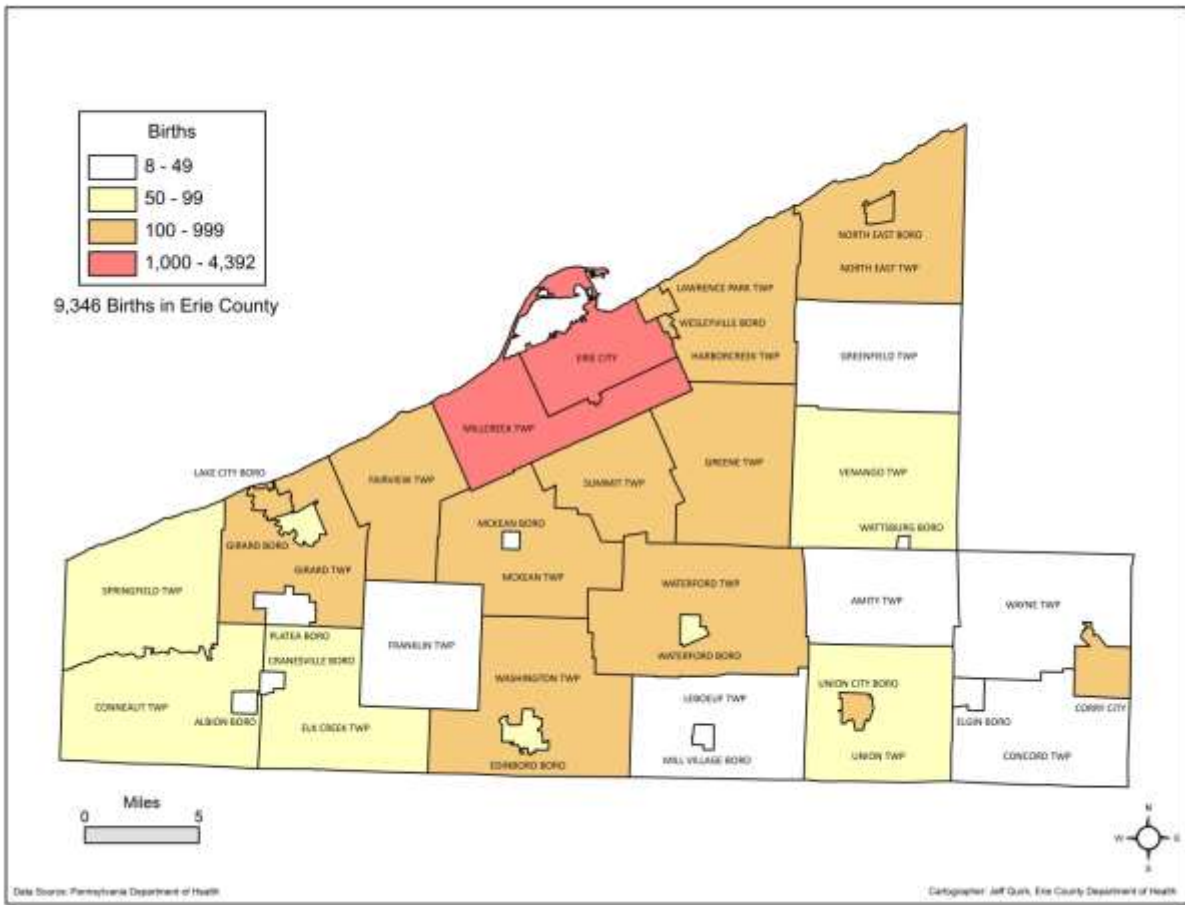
Births
8 - 49
50 - 99
100 - 999
1,000 - 4,392

9,346 Births in Erie County

NORTH EAST BORO
NORTH EAST TWP
LAWRENCE PARK TWP
WESLEYVILLE BORO
HARBORCREEK TWP
GREENFIELD TWP
ERIE CITY
MILLCREEK TWP
LAKE CITY BORO
FAIRVIEW TWP
SUMMIT TWP
GREENE TWP
VENANGO TWP
WATTSBURG BORO
GIRARD BORO
GIRARD TWP
MCKEAN BORO
MCKEAN TWP
SPRINGFIELD TWP
WATERFORD TWP
AMITY TWP
WAYNE TWP
PLATEA BORO
CRANESVILLE BORO
FRANKLIN TWP
WATERFORD BORO
WASHINGTON TWP
LEBOEUF TWP
UNION CITY BORO
CORRY CITY
ELGIN BORO
CONNEAUT TWP
ALBION BORO
ELK CREEK TWP
EDINBORO BORO
MILL VILLAGE BORO
UNION TWP
CONCORD TWP

Miles
0 5

N
W E
S

Data Source: Pennsylvania Department of Health
Cartographer: Jeff Quirk, Erie County Department of Health